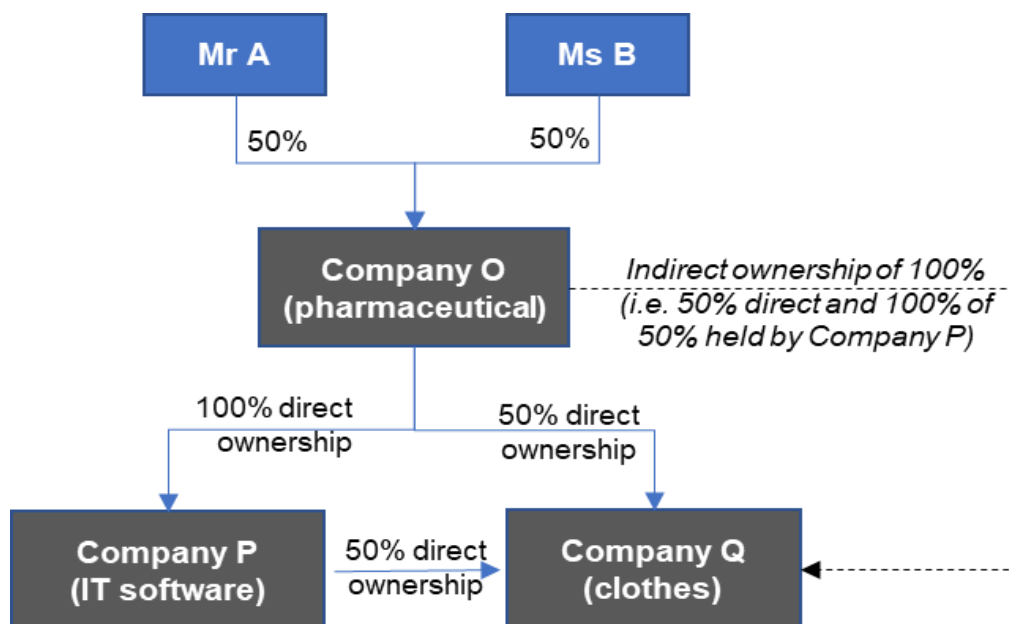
Mr A

Ms B

50%

50%

Company O (pharmaceutical)

Indirect ownership of 100% (i.e. 50% direct and 100% of 50% held by Company P)

100% direct ownership

50% direct ownership

Company P (IT software)

50% direct ownership

Company Q (clothes)